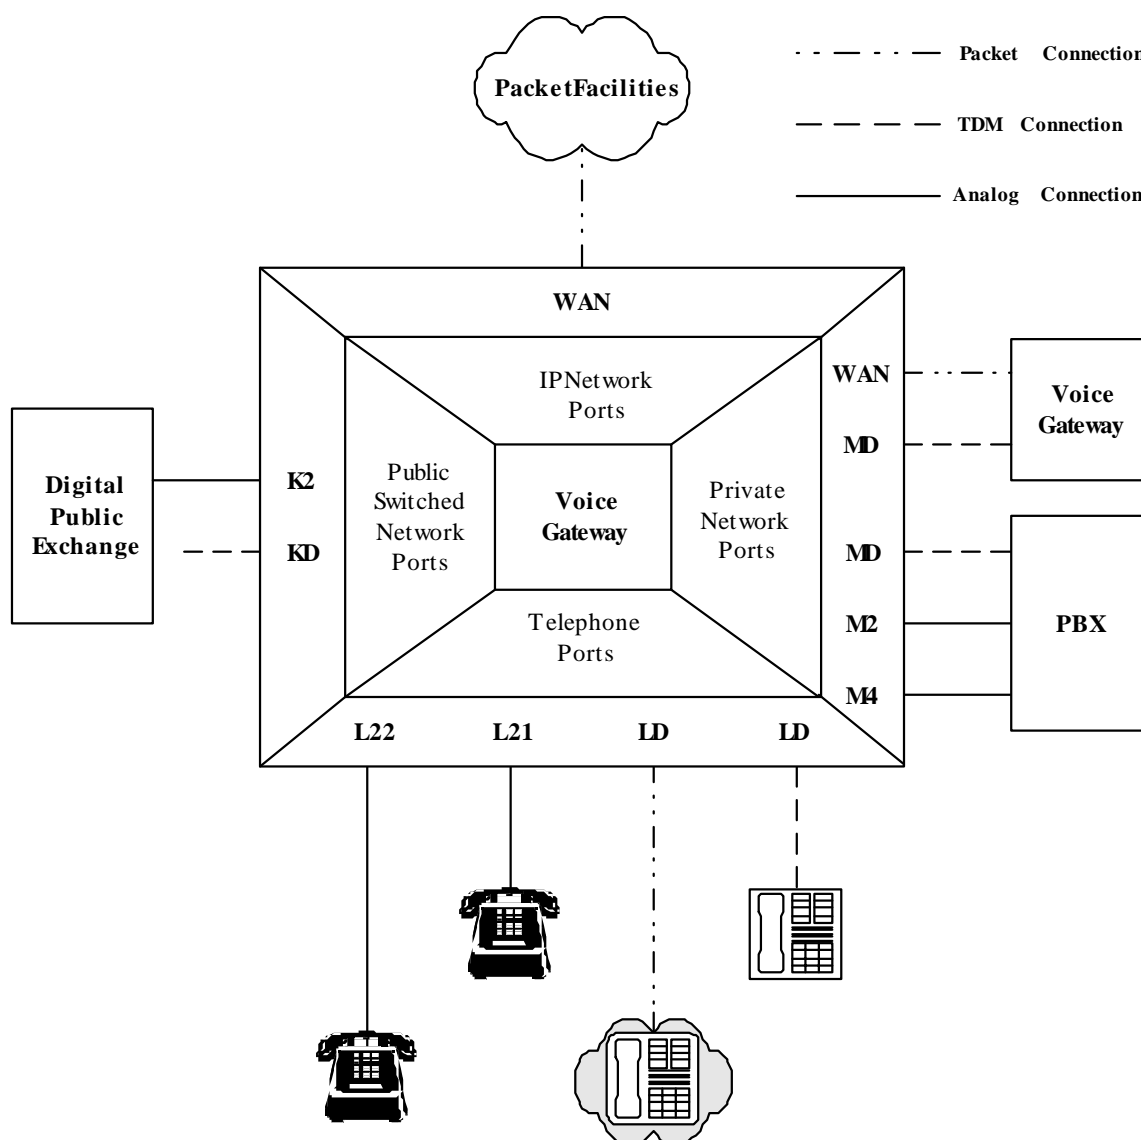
PacketFacilities

Packet Connection

TDM Connection

Analog Connection

WAN

IPNetwork Ports

WAN

Voice Gateway

MD

Digital Public Exchange

K2

KD

Public Switched Network Ports

Voice Gateway

Private Network Ports

MD

M2

PBX

M4

Telephone Ports

L22

L21

LD

LD